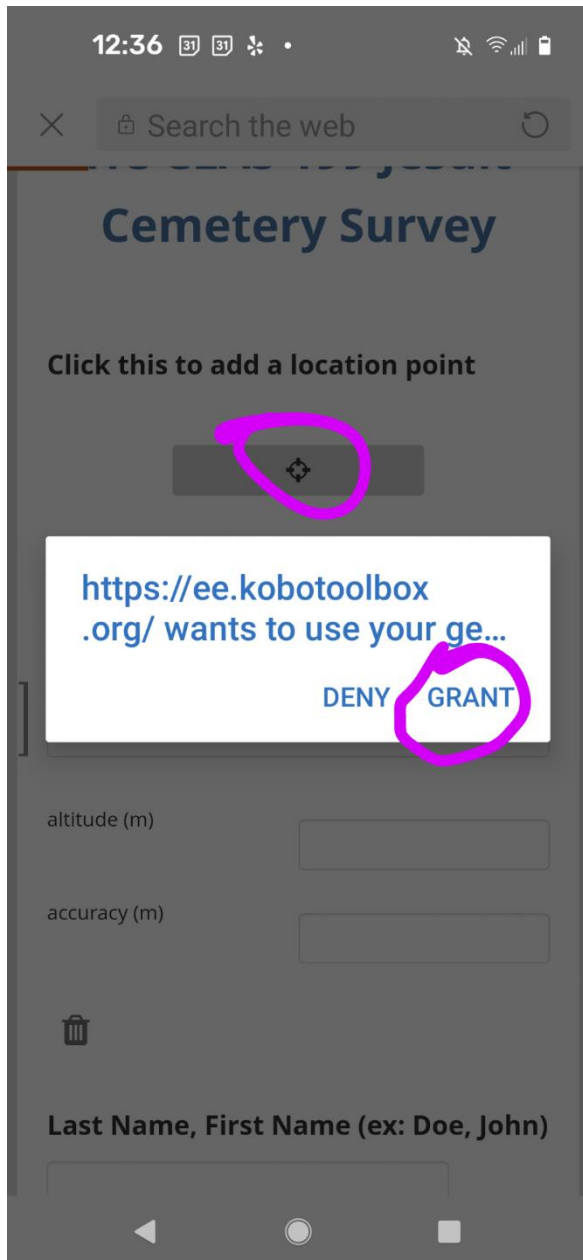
12:36 31 31

Search the web

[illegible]

Cemetery Survey

Click this to add a location point

https://ee.kobotoolbox.org/ wants to use your ge...

DENY GRANT

altitude (m)

accuracy (m)

Last Name, First Name (ex: Doe, John)